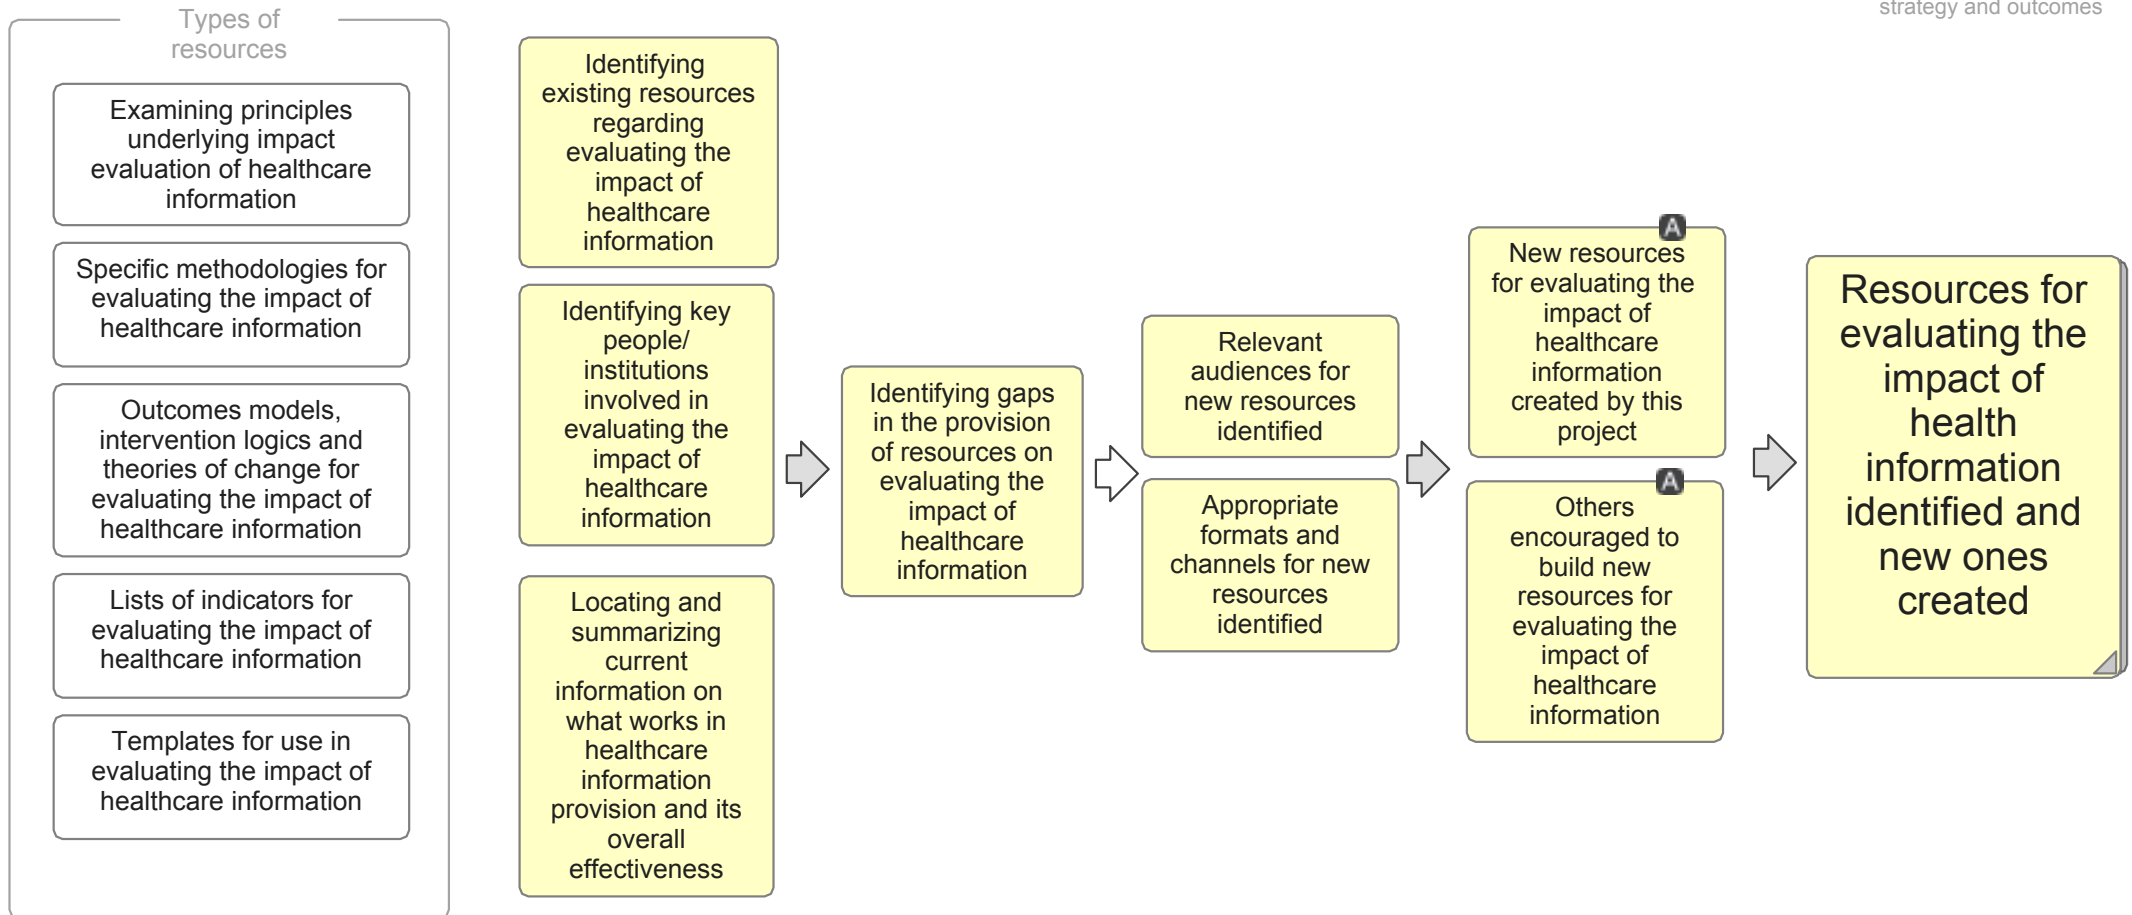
strategy and outcomes

Types of resources

Examining principles underlying impact evaluation of healthcare information

Specific methodologies for evaluating the impact of healthcare information

Outcomes models, intervention logics and theories of change for evaluating the impact of healthcare information

Lists of indicators for evaluating the impact of healthcare information

Templates for use in evaluating the impact of healthcare information

Identifying existing resources regarding evaluating the impact of healthcare information

Identifying key people/ institutions involved in evaluating the impact of healthcare information

Locating and summarizing current information on what works in healthcare information provision and its overall effectiveness

Identifying gaps in the provision of resources on evaluating the impact of healthcare information

Relevant audiences for new resources identified

Appropriate formats and channels for new resources identified

A

New resources for evaluating the impact of healthcare information created by this project

A

Others encouraged to build new resources for evaluating the impact of healthcare information

Resources for evaluating the impact of health information identified and new ones created